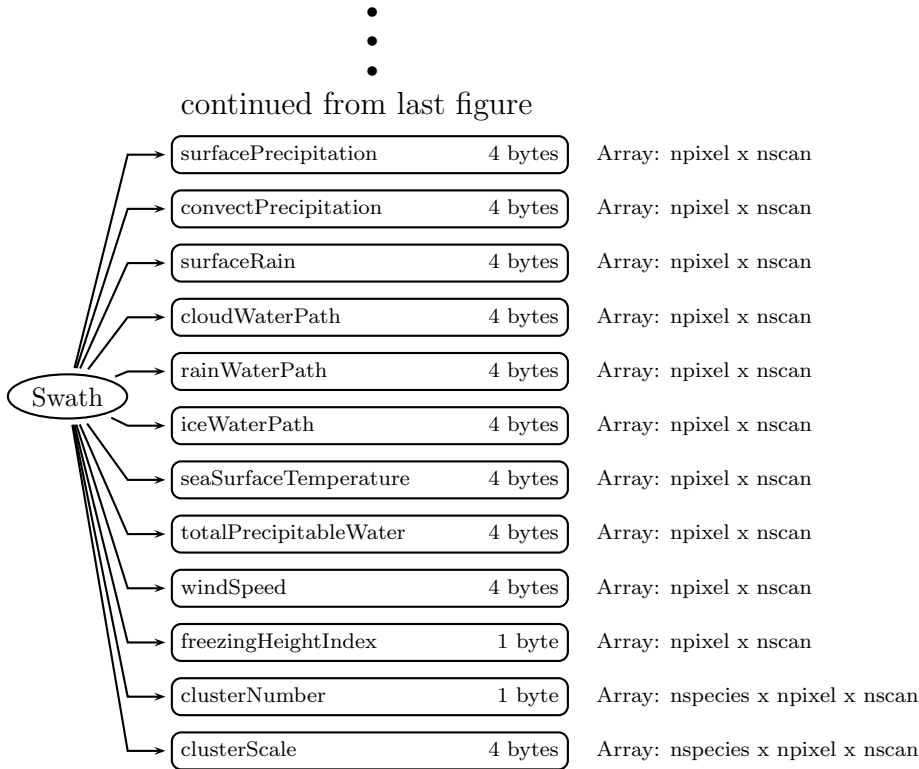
•
•
•
continued from last figure

Swath

surfacePrecipitation 4 bytes Array: npixel x nscan

convectPrecipitation 4 bytes Array: npixel x nscan

surfaceRain 4 bytes Array: npixel x nscan

cloudWaterPath 4 bytes Array: npixel x nscan

rainWaterPath 4 bytes Array: npixel x nscan

iceWaterPath 4 bytes Array: npixel x nscan

seaSurfaceTemperature 4 bytes Array: npixel x nscan

totalPrecipitableWater 4 bytes Array: npixel x nscan

windSpeed 4 bytes Array: npixel x nscan

freezingHeightIndex 1 byte Array: npixel x nscan

clusterNumber 1 byte Array: nspecies x npixel x nscan

clusterScale 4 bytes Array: nspecies x npixel x nscan